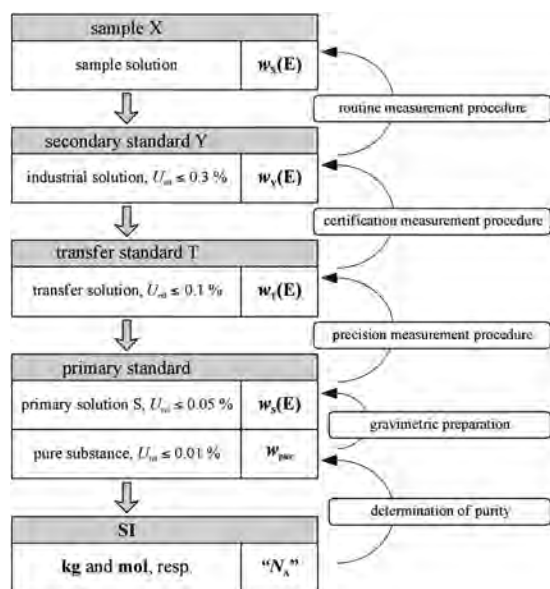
sample X

sample solution | $w_X(\mathbf{E})$

routine measurement procedure

secondary standard Y

industrial solution, $U_{rel} \leq 0.3$ % | $w_Y(\mathbf{E})$

certification measurement procedure

transfer standard T

transfer solution, $U_{rel} \leq 0.1$ % | $w_T(\mathbf{E})$

precision measurement procedure

primary standard

primary solution S, $U_{rel} \leq 0.05$ % | $w_S(\mathbf{E})$

gravimetric preparation

pure substance, $U_{rel} \leq 0.01$ % | $w_{pure}$

determination of purity

SI

**kg** and **mol**, resp. | "$N_A$"